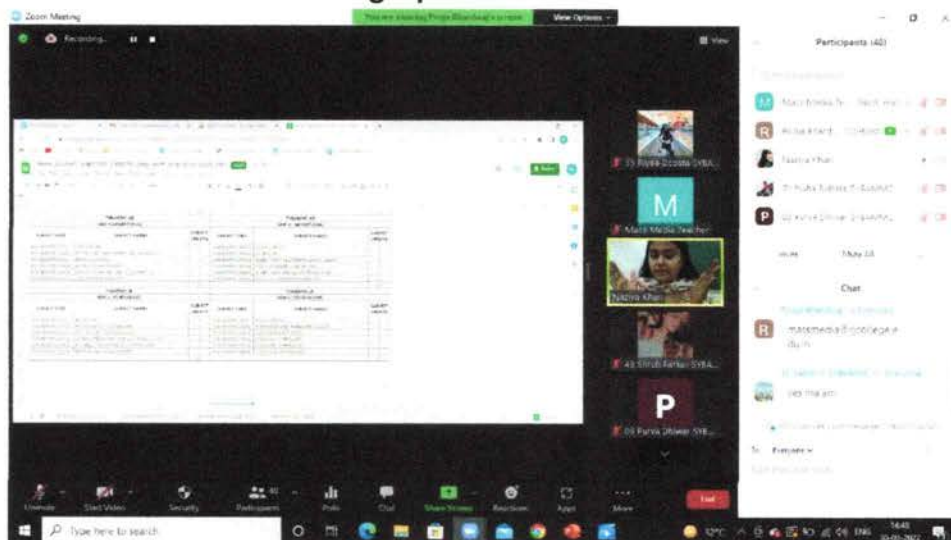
Zoom Meeting

You are viewing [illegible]'s screen

View Options

Recording...

View

Participants (40)

M

Mass Media Teacher

Nazira Khan

P

Chat

massmedia@college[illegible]

yes ma'am

To: Everyone

Unmute

Start Video

Security

Participants 40

Polls

Chat

Share Screen

Reactions

Apps

More

End

Type here to search

ENG

16:40